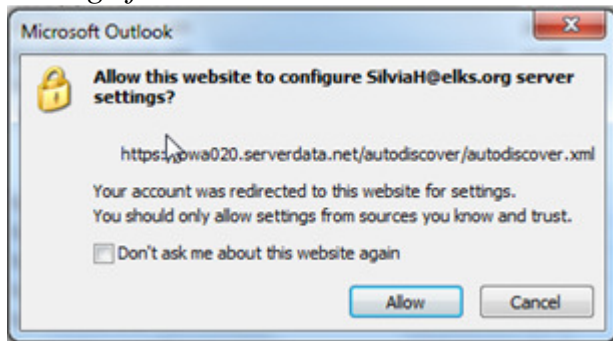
Microsoft Outlook

Allow this website to configure SilviaH@elks.org server settings?

https://owa020.serverdata.net/autodiscover/autodiscover.xml

Your account was redirected to this website for settings.
You should only allow settings from sources you know and trust.

Don't ask me about this website again

Allow Cancel